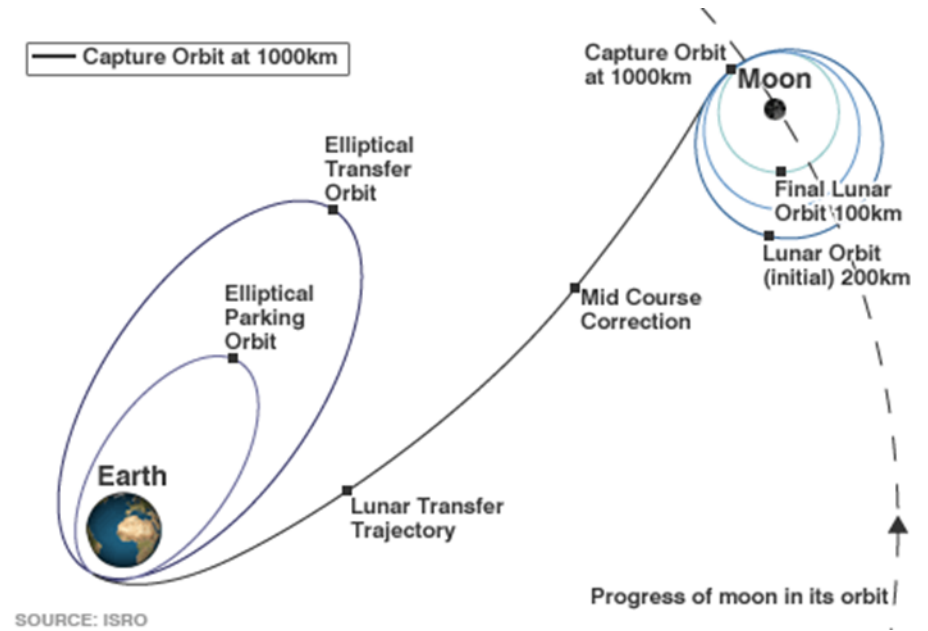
Capture Orbit at 1000km

Capture Orbit at 1000km

Moon

Elliptical Transfer Orbit

Final Lunar Orbit 100km

Lunar Orbit (initial) 200km

Elliptical Parking Orbit

Mid Course Correction

Earth

Lunar Transfer Trajectory

Progress of moon in its orbit

SOURCE: ISRO